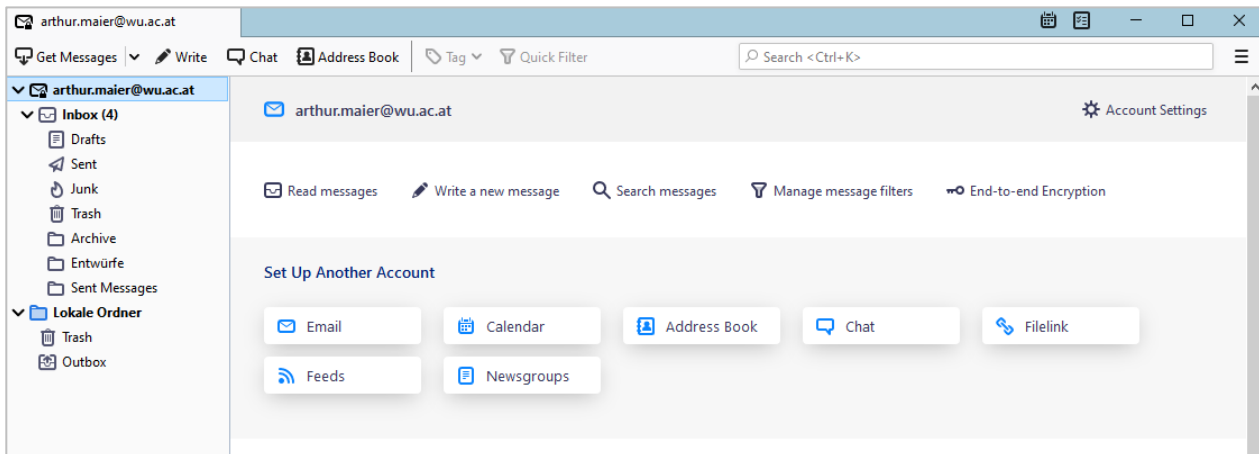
arthur.maier@wu.ac.at

Get Messages Write Chat Address Book Tag Quick Filter Search <Ctrl+K>

arthur.maier@wu.ac.at
Inbox (4)
Drafts
Sent
Junk
Trash
Archive
Entwürfe
Sent Messages
Lokale Ordner
Trash
Outbox

arthur.maier@wu.ac.at

Account Settings

Read messages Write a new message Search messages Manage message filters End-to-end Encryption

Set Up Another Account

Email Calendar Address Book Chat Filelink
Feeds Newsgroups